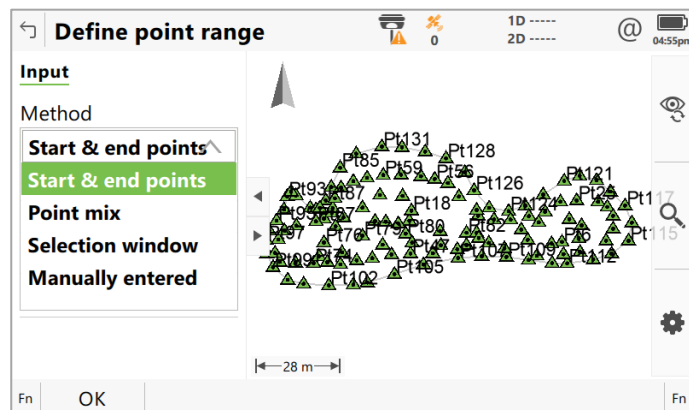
Define point range

0

1D -----
2D -----

@

04:55pm

Input

Method

Start & end points

Start & end points

Point mix

Selection window

Manually entered

Pt131
Pt85
Pt59
Pt128
Pt56
Pt126
Pt121
Pt25
Pt117
Pt93
Pt87
Pt124
Pt9
Pt18
Pt80
Pt82
Pt115
Pt97
Pt76
Pt79
Pt26
Pt104
Pt109
Pt112
Pt99
Pt105
Pt102

28 m

Fn
OK
Fn